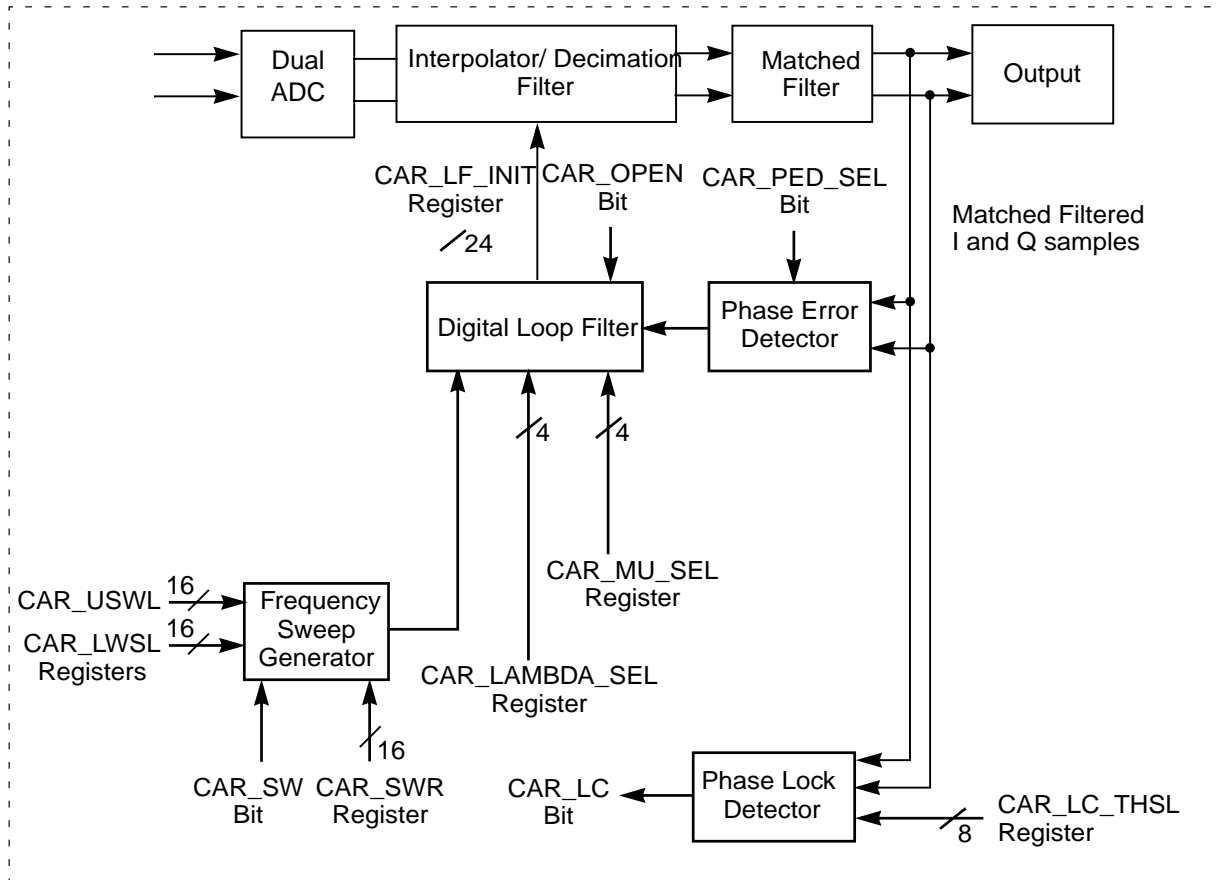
Dual ADC

Interpolator/ Decimation Filter

Matched Filter

Output

CAR_LF_INIT Register

24

CAR_OPEN Bit

CAR_PED_SEL Bit

Matched Filtered I and Q samples

Digital Loop Filter

Phase Error Detector

4

4

CAR_MU_SEL Register

CAR_USWL

16

CAR_LWSL

16

Registers

Frequency Sweep Generator

CAR_LAMBDA_SEL Register

16

CAR_SW Bit

CAR_SWR Register

CAR_LC Bit

Phase Lock Detector

CAR_LC_THSL Register

8